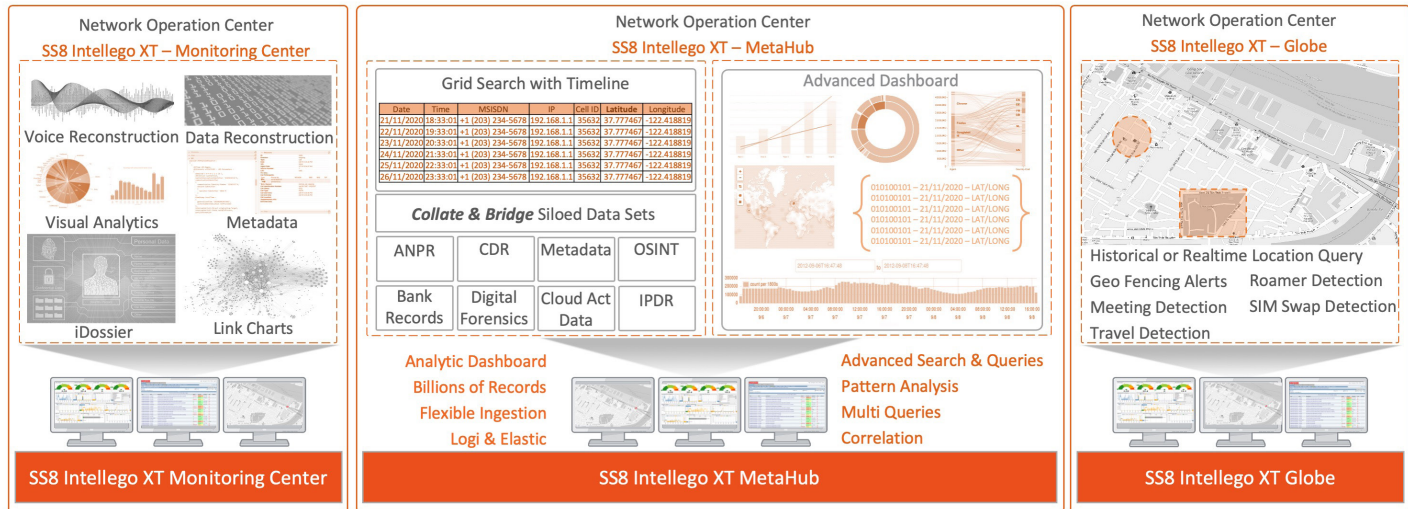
Network Operation Center
SS8 Intellego XT – Monitoring Center

Voice Reconstruction
Data Reconstruction
Visual Analytics
Metadata
iDossier
Link Charts

SS8 Intellego XT Monitoring Center

Network Operation Center
SS8 Intellego XT – MetaHub

Grid Search with Timeline

| Date | Time | MSISDN | IP | Cell ID | Latitude | Longitude |
|---|---|---|---|---|---|---|
| 21/11/2020 | 18:33:01 | +1 (203) 234-5678 | 192.168.1.1 | 35632 | 37.777467 | -122.418819 |
| 22/11/2020 | 19:33:01 | +1 (203) 234-5678 | 192.168.1.1 | 35632 | 37.777467 | -122.418819 |
| 23/11/2020 | 20:33:01 | +1 (203) 234-5678 | 192.168.1.1 | 35632 | 37.777467 | -122.418819 |
| 24/11/2020 | 21:33:01 | +1 (203) 234-5678 | 192.168.1.1 | 35632 | 37.777467 | -122.418819 |
| 25/11/2020 | 22:33:01 | +1 (203) 234-5678 | 192.168.1.1 | 35632 | 37.777467 | -122.418819 |
| 26/11/2020 | 23:33:01 | +1 (203) 234-5678 | 192.168.1.1 | 35632 | 37.777467 | -122.418819 |

Collate & Bridge Siloed Data Sets

ANPR
CDR
Metadata
OSINT
Bank Records
Digital Forensics
Cloud Act Data
IPDR

Advanced Dashboard

010100101 – 21/11/2020 – LAT/LONG
010100101 – 21/11/2020 – LAT/LONG
010100101 – 21/11/2020 – LAT/LONG
010100101 – 21/11/2020 – LAT/LONG
010100101 – 21/11/2020 – LAT/LONG
010100101 – 21/11/2020 – LAT/LONG

Analytic Dashboard
Billions of Records
Flexible Ingestion
Logi & Elastic

Advanced Search & Queries
Pattern Analysis
Multi Queries
Correlation

SS8 Intellego XT MetaHub

Network Operation Center
SS8 Intellego XT – Globe

Historical or Realtime Location Query
Geo Fencing Alerts
Roamer Detection
Meeting Detection
SIM Swap Detection
Travel Detection

SS8 Intellego XT Globe